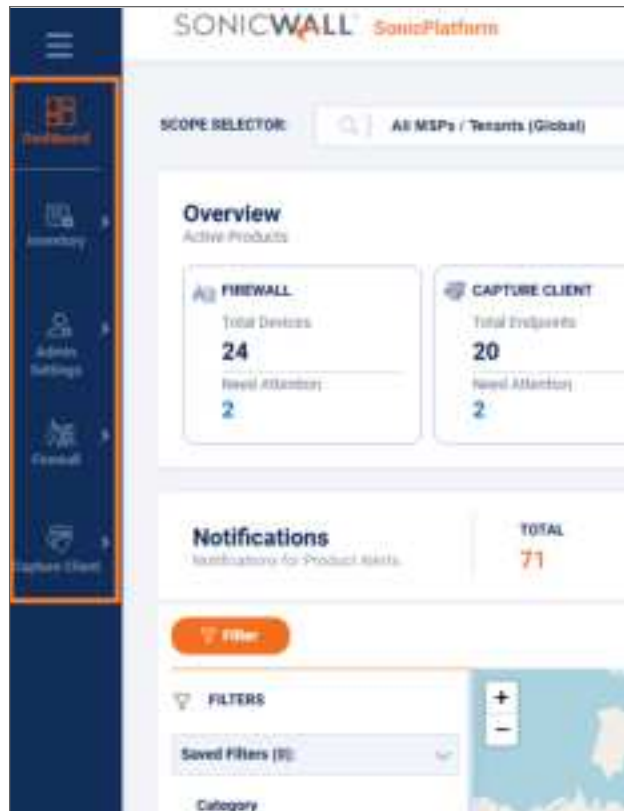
SONICWALL SonicPlatform

Dashboard

Inventory

Admin Settings

Firewall

Capture Client

SCOPE SELECTOR: All MSPs / Tenants (Global)

Overview
Active Products

FIREWALL
Total Devices
24
Need Attention
2

CAPTURE CLIENT
Total Endpoints
20
Need Attention
2

Notifications
Notifications for Product Alerts

TOTAL
71

Filter

FILTERS

Saved Filters (0):

Category

+
−